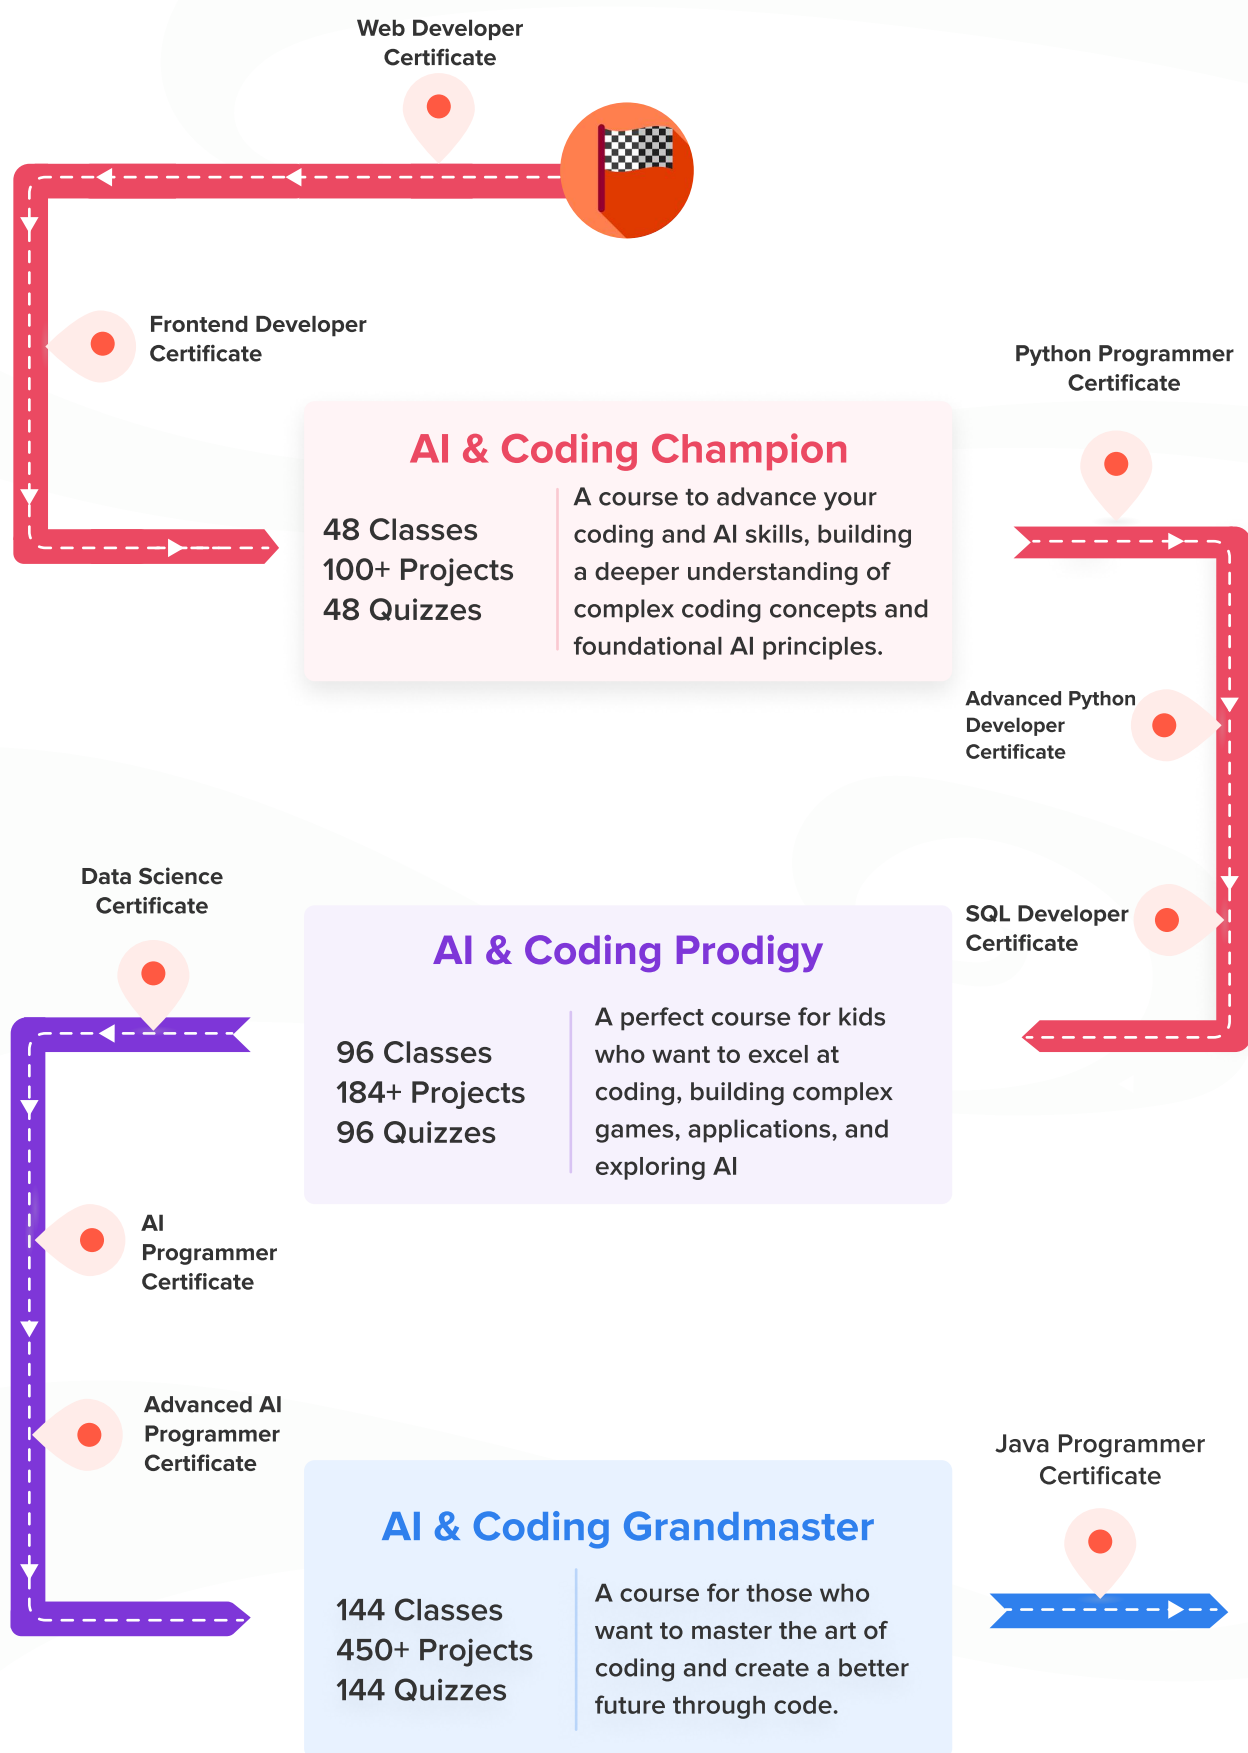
Web Developer Certificate

Frontend Developer Certificate

Python Programmer Certificate

AI & Coding Champion

48 Classes
100+ Projects
48 Quizzes

A course to advance your coding and AI skills, building a deeper understanding of complex coding concepts and foundational AI principles.

Advanced Python Developer Certificate

Data Science Certificate

SQL Developer Certificate

AI & Coding Prodigy

96 Classes
184+ Projects
96 Quizzes

A perfect course for kids who want to excel at coding, building complex games, applications, and exploring AI

AI Programmer Certificate

Advanced AI Programmer Certificate

Java Programmer Certificate

AI & Coding Grandmaster

144 Classes
450+ Projects
144 Quizzes

A course for those who want to master the art of coding and create a better future through code.